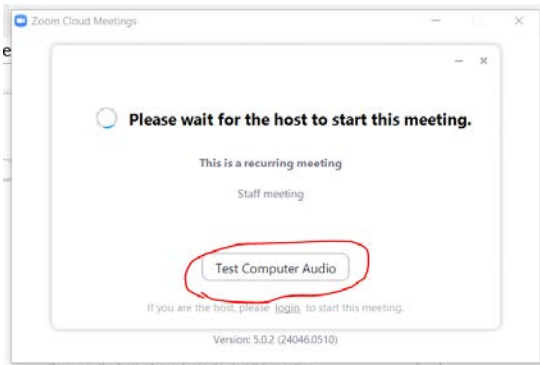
Zoom Cloud Meetings

e

Please wait for the host to start this meeting.

This is a recurring meeting

Staff meeting

Test Computer Audio

If you are the host, please login to start this meeting.

Version: 5.0.2 (24046.0510)